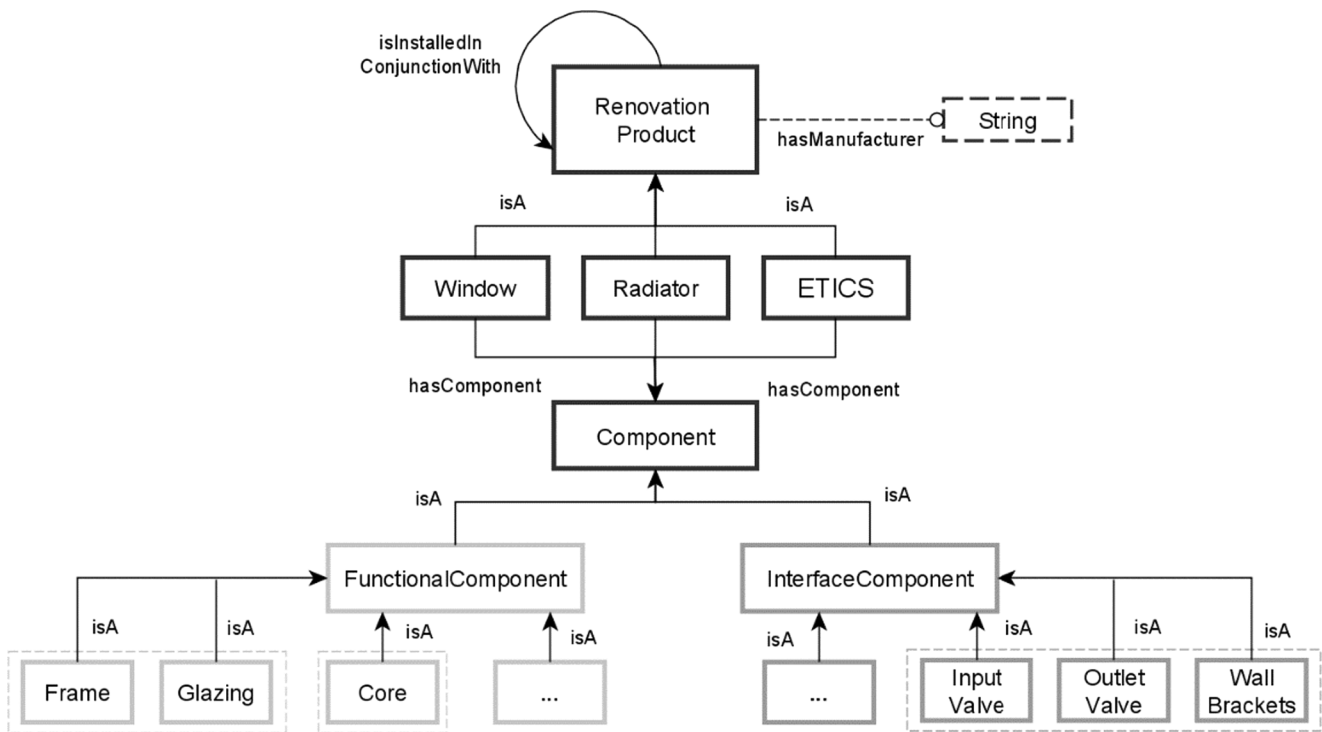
isInstalledIn ConjunctionWith

Renovation Product

hasManufacturer

String

isA

isA

Window

Radiator

ETICS

hasComponent

hasComponent

Component

isA

isA

FunctionalComponent

InterfaceComponent

isA

isA

isA

isA

isA

isA

isA

isA

Frame

Glazing

Core

...

...

Input Valve

Outlet Valve

Wall Brackets